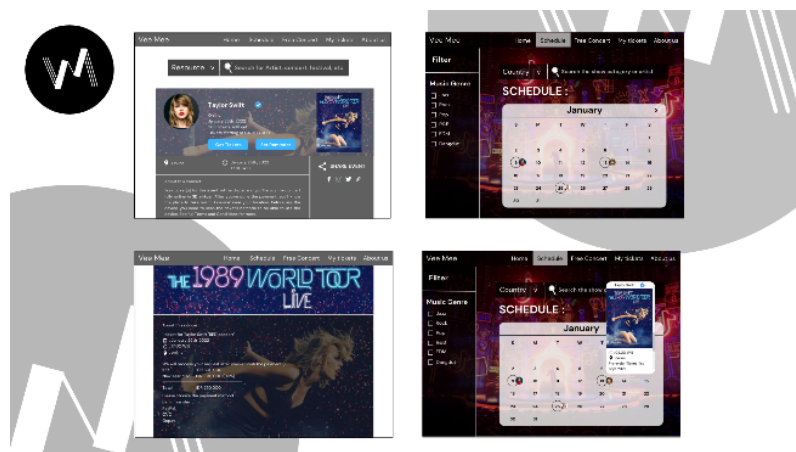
View Mee Home Schedule Free Concert My tickets About us

Resource Search for Artist concert festival etc

Taylor Swift

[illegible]

View Mee Home Schedule Free Concert My tickets About us

Filter

Music Genre

Country Search the show category or artist

SCHEDULE :

January

View Mee Home Schedule Free Concert My tickets About us

THE 1989 WORLD TOUR LIVE

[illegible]

View Mee Home Schedule Free Concert My tickets About us

Filter

Music Genre

Country Search the show

SCHEDULE :

January